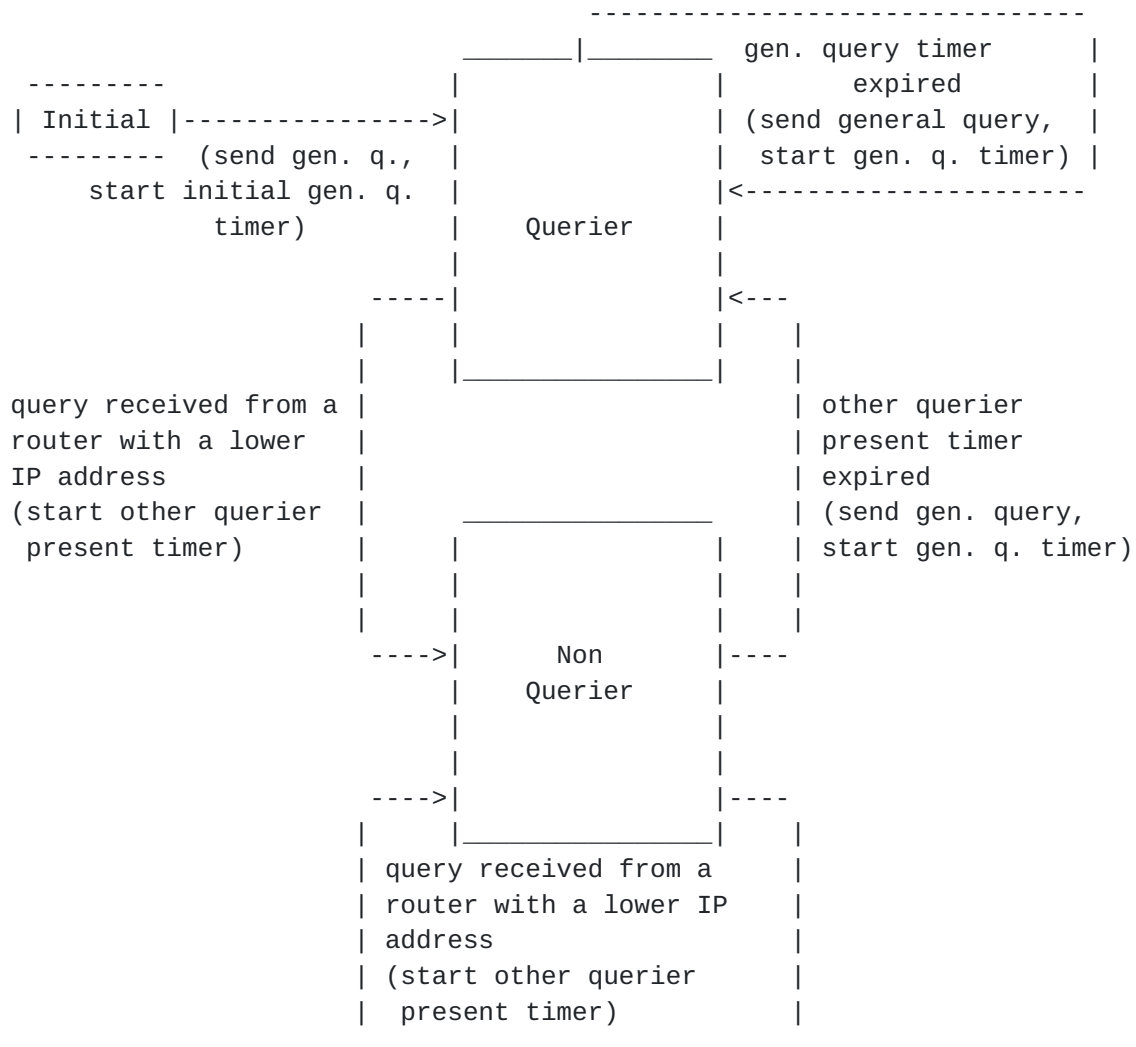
Initial

(send gen. q., start initial gen. q. timer)

gen. query timer expired (send general query, start gen. q. timer)

Querier

query received from a router with a lower IP address (start other querier present timer)

other querier present timer expired (send gen. query, start gen. q. timer)

Non Querier

query received from a router with a lower IP address (start other querier present timer)